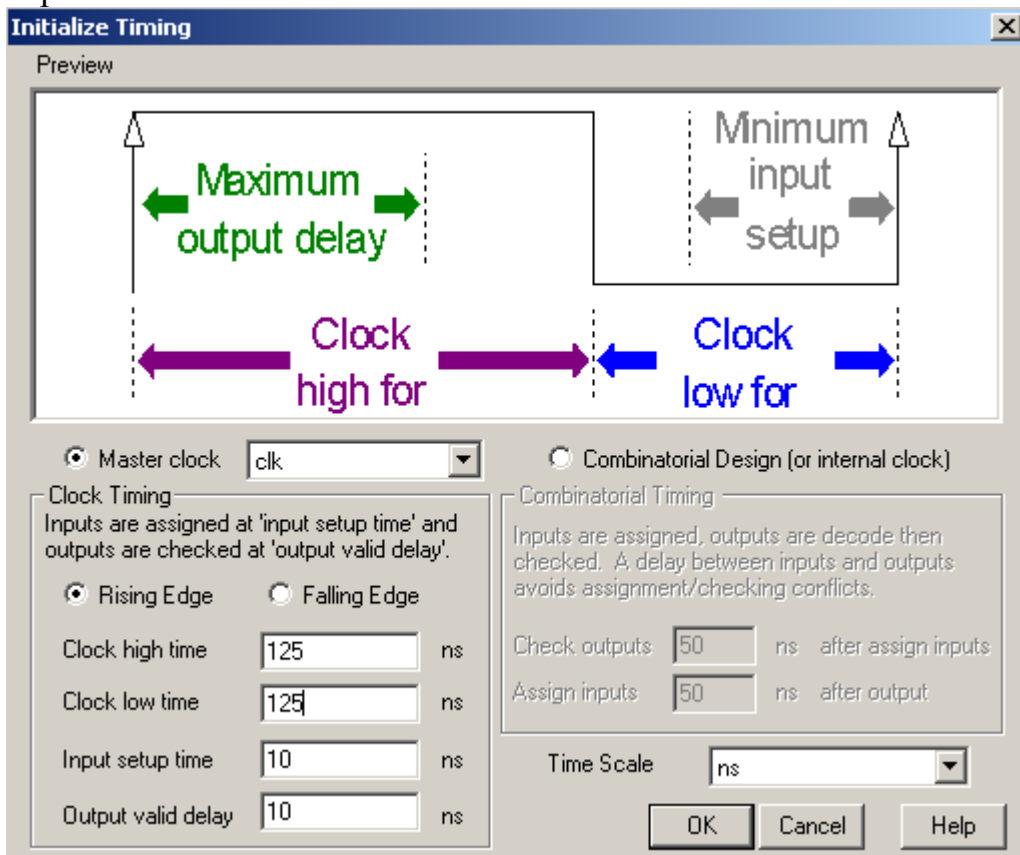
Initialize Timing

Preview

Maximum output delay

Minimum input setup

Clock high for

Clock low for

Master clock clk

Combinatorial Design (or internal clock)

Clock Timing

Inputs are assigned at 'input setup time' and outputs are checked at 'output valid delay'.

Rising Edge Falling Edge

Clock high time 125 ns

Clock low time 125 ns

Input setup time 10 ns

Output valid delay 10 ns

Combinatorial Timing

Inputs are assigned, outputs are decode then checked. A delay between inputs and outputs avoids assignment/checking conflicts.

Check outputs 50 ns after assign inputs

Assign inputs 50 ns after output

Time Scale ns

OK Cancel Help